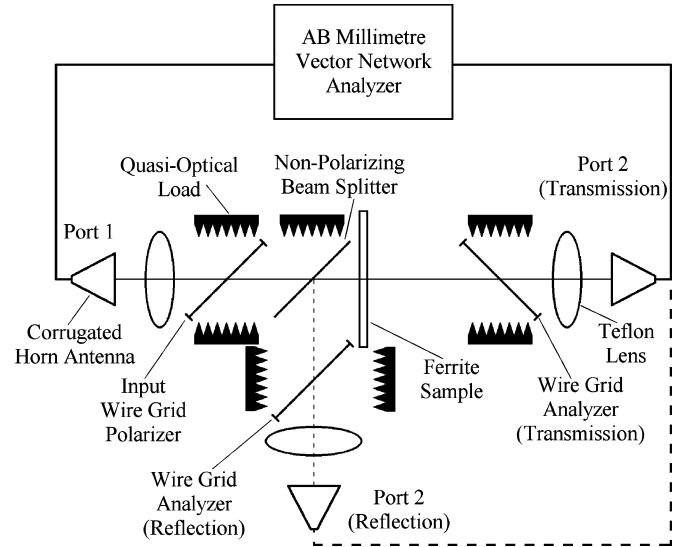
AB Millimetre Vector Network Analyzer

Quasi-Optical Load

Non-Polarizing Beam Splitter

Port 2 (Transmission)

Port 1

Corrugated Horn Antenna

Input Wire Grid Polarizer

Ferrite Sample

Teflon Lens

Wire Grid Analyzer (Transmission)

Wire Grid Analyzer (Reflection)

Port 2 (Reflection)